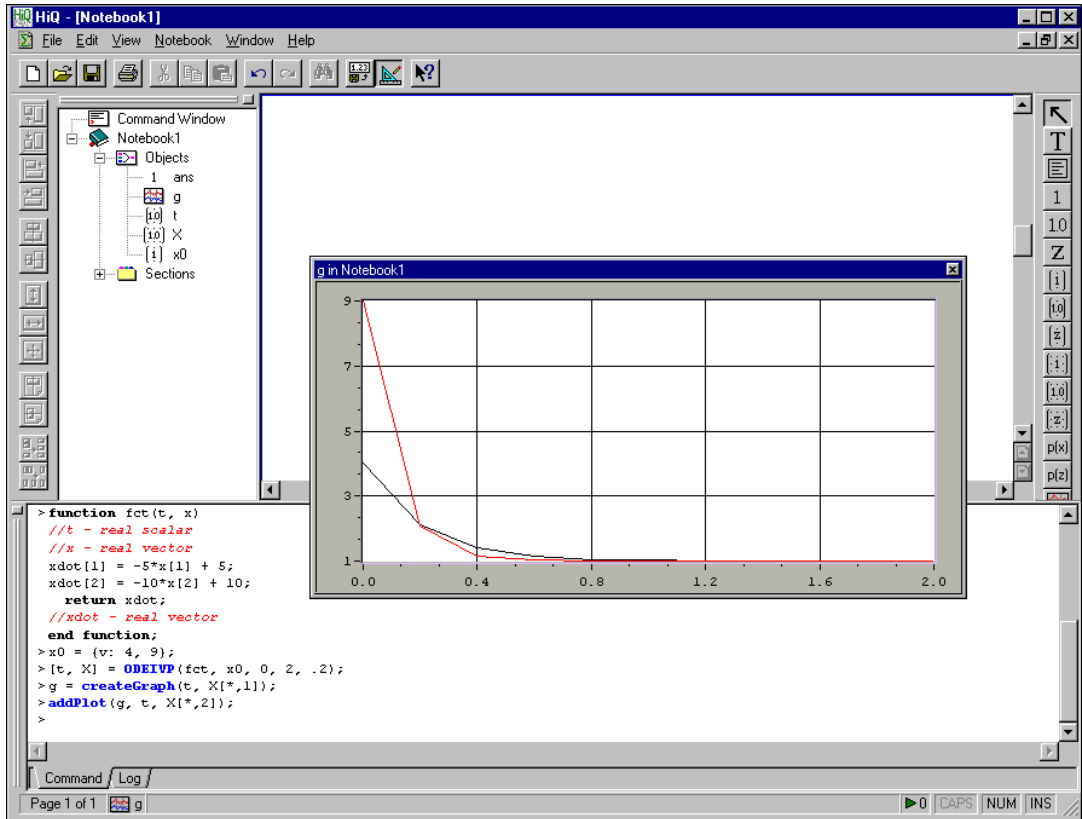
HiQ - [Notebook1]

File Edit View Notebook Window Help

Command Window
Notebook1
Objects
1 ans
g
t
X
x0
Sections

g in Notebook1

9
7
5
3
1
0.0
0.4
0.8
1.2
1.6
2.0

T
1
10
Z
p(x)
p(z)

>function fct(t, x)
//t - real scalar
//x - real vector
xdot[1] = -5*x[1] + 5;
xdot[2] = -10*x[2] + 10;
return xdot;
//xdot - real vector
end function;
>x0 = {v: 4, 9};
>[t, X] = ODEIVP(fct, x0, 0, 2, .2);
>g = createGraph(t, X[*,1]);
>addPlot(g, t, X[*,2]);
>

Command Log

Page 1 of 1 g 0 CAPS NUM INS